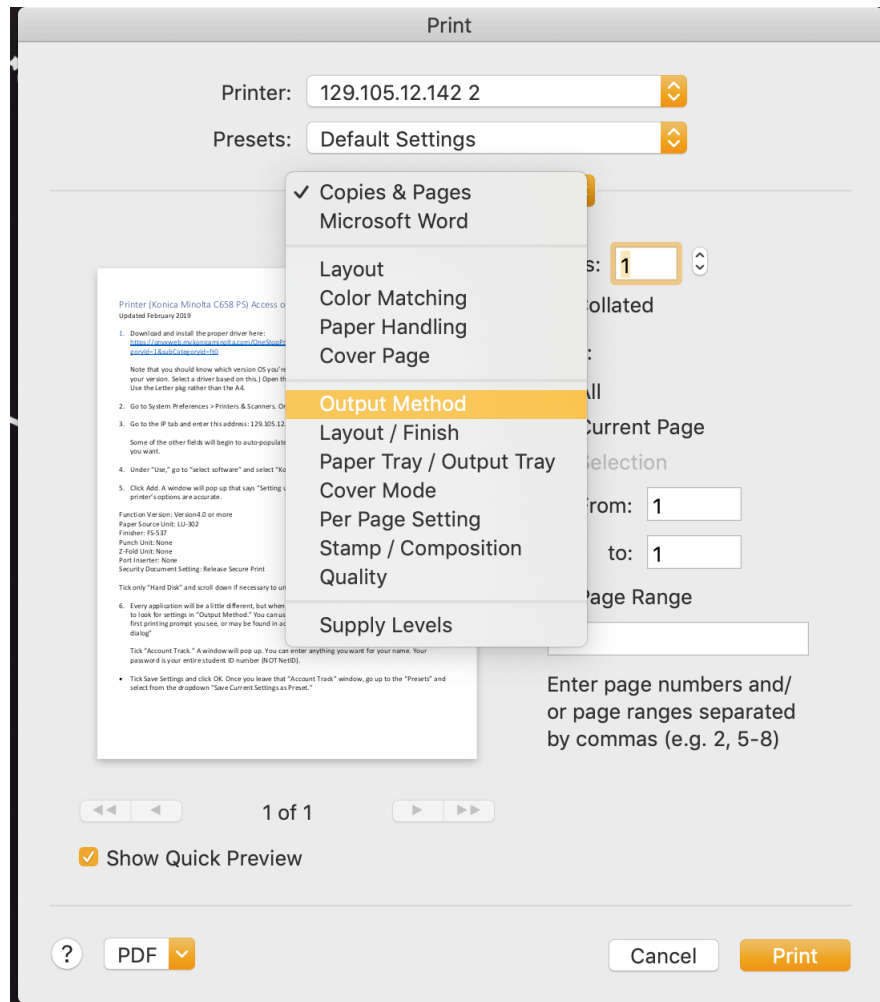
Print

Printer: 129.105.12.142 2

Presets: Default Settings

✓ Copies & Pages
Microsoft Word

Layout
Color Matching
Paper Handling
Cover Page

Output Method
Layout / Finish
Paper Tray / Output Tray
Cover Mode
Per Page Setting
Stamp / Composition
Quality

Supply Levels

Printer (Konica Minolta C658 PS) Access o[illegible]
Updated February 2019

1. Download and install the proper driver here: https://onyxweb.mykonicaminolta.com/OneStopPr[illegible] poryId=1&subCategoryId=ft0

Note that you should know which version OS you're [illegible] your version. Select a driver based on this.) Open th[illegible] Use the Letter pkg rather than the A4.

2. Go to System Preferences > Printers & Scanners. Or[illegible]

3. Go to the IP tab and enter this address: 129.105.12.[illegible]

Some of the other fields will begin to auto-populate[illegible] you want.

4. Under "Use," go to "select software" and select "Ko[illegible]

5. Click Add. A window will pop up that says "Setting u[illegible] printer's options are accurate.

Function Version: Version4.0 or more
Paper Source Unit: LU-302
Finisher: FS-537
Punch Unit: None
Z-Fold Unit: None
Port Inserter: None
Security Document Setting: Release Secure Print

Tick only "Hard Disk" and scroll down if necessary to un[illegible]

6. Every application will be a little different, but when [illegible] to look for settings in "Output Method." You can us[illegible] first printing prompt you see, or may be found in ad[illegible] dialog"

Tick "Account Track." A window will pop up. You can enter anything you want for your name. Your password is your entire student ID number (NOT NetID).

• Tick Save Settings and click OK. Once you leave that "Account Track" window, go up to the "Presets" and select from the dropdown "Save Current Settings as Preset."

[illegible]s: 1
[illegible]ollated
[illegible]:
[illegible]ll
Current Page
Selection
From: 1
to: 1
Page Range

Enter page numbers and/ or page ranges separated by commas (e.g. 2, 5-8)

1 of 1

Show Quick Preview

?
PDF
Cancel
Print